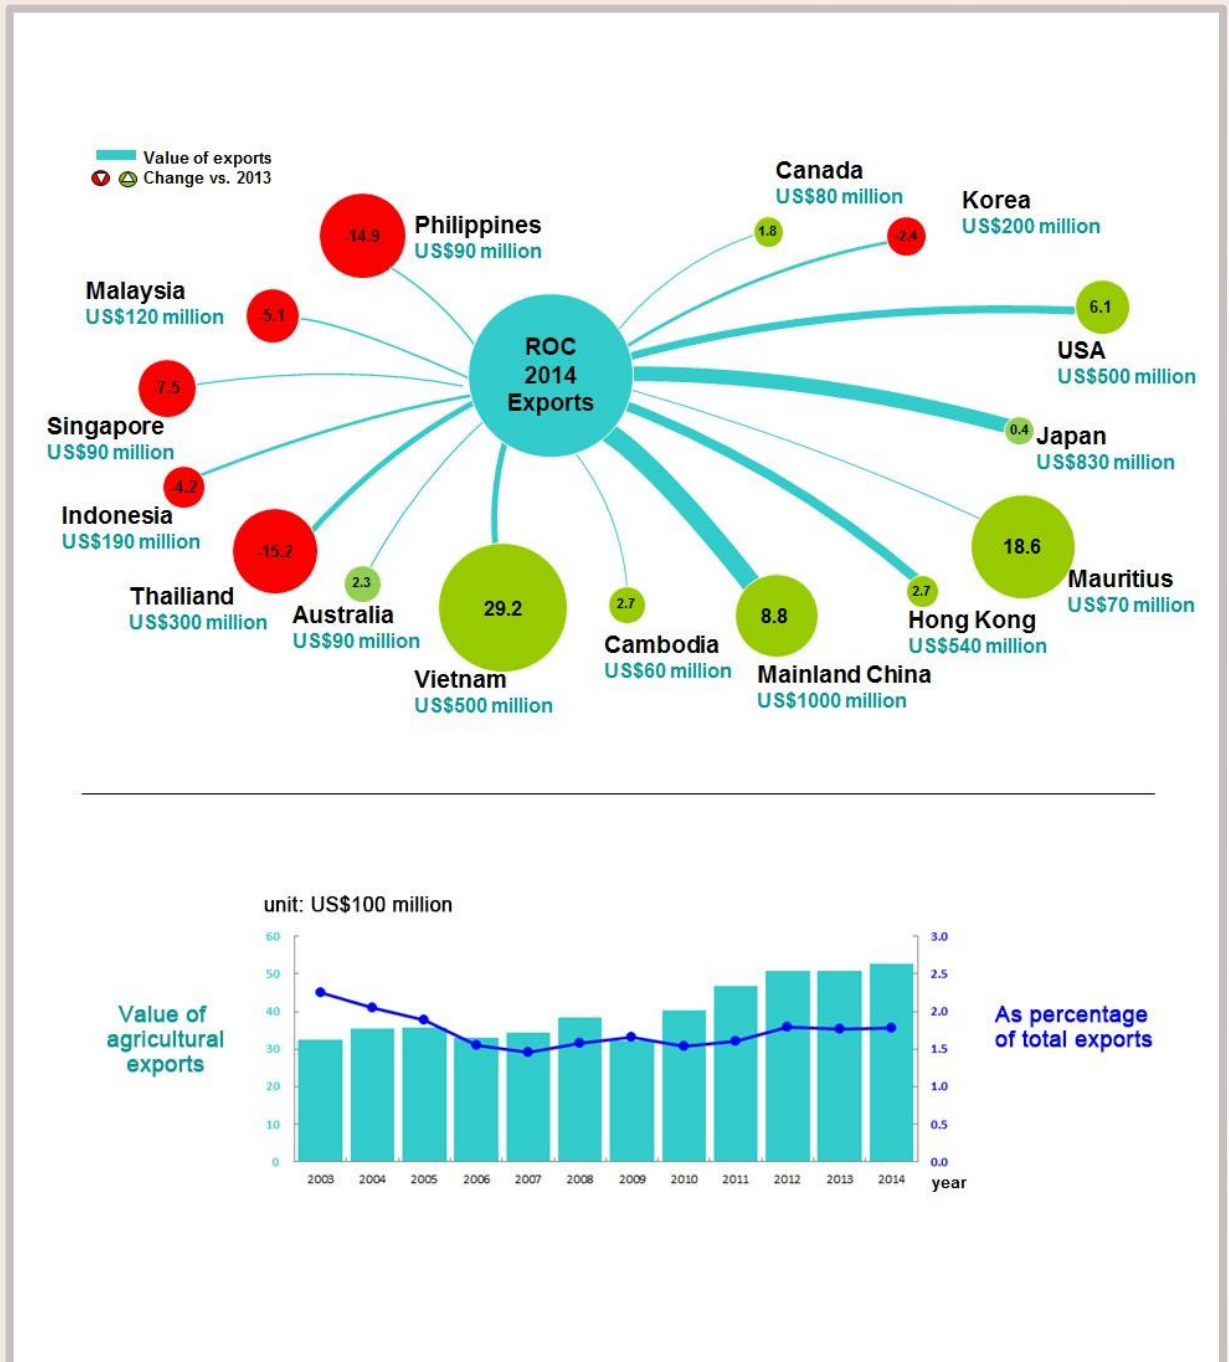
Value of exports
Change vs. 2013

ROC 2014 Exports

Philippines
US$90 million
-14.9

Malaysia
US$120 million
-5.1

-7.5
Singapore
US$90 million

-4.2
Indonesia
US$190 million

-15.2
Thailand
US$300 million

2.3
Australia
US$90 million

29.2
Vietnam
US$500 million

2.7
Cambodia
US$60 million

8.8
Mainland China
US$1000 million

2.7
Hong Kong
US$540 million

18.6
Mauritius
US$70 million

0.4
Japan
US$830 million

6.1
USA
US$500 million

Canada
US$80 million
1.8

-2.4
Korea
US$200 million

unit: US$100 million

Value of agricultural exports

As percentage of total exports

60
50
40
30
20
10
0

3.0
2.5
2.0
1.5
1.0
0.5
0.0

2003 2004 2005 2006 2007 2008 2009 2010 2011 2012 2013 2014
year